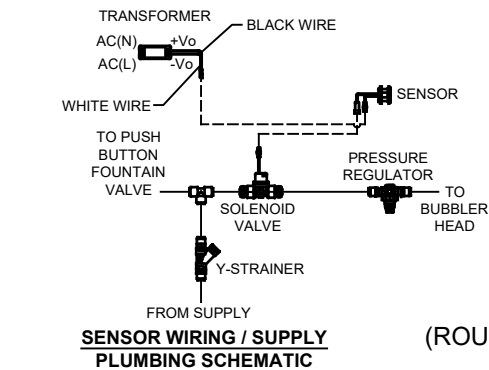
TRANSFORMER

BLACK WIRE

AC(N)

+Vo

AC(L)

-Vo

WHITE WIRE

SENSOR

TO PUSH BUTTON FOUNTAIN VALVE

PRESSURE REGULATOR

TO BUBBLER HEAD

SOLENOID VALVE

Y-STRAINER

FROM SUPPLY

SENSOR WIRING / SUPPLY PLUMBING SCHEMATIC

(ROU